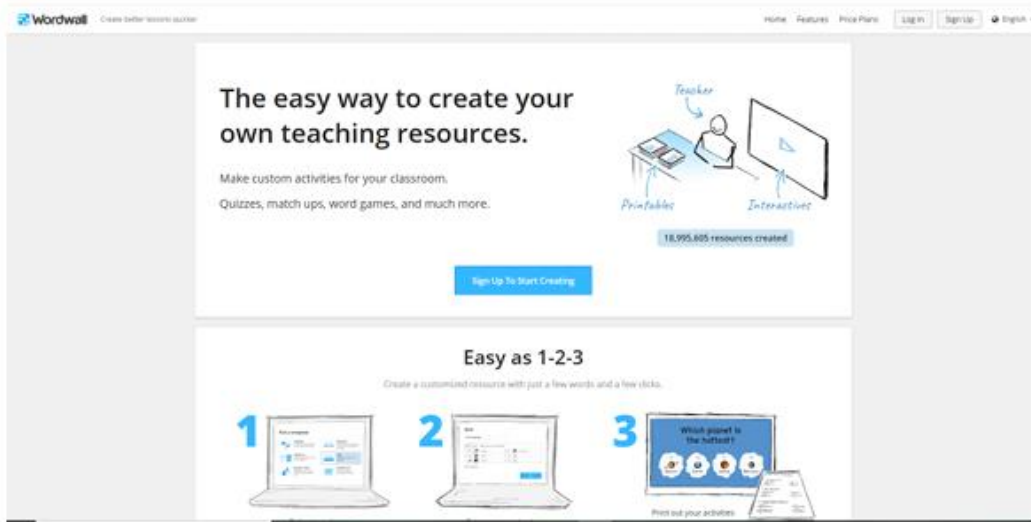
Wordwall Create better lessons quicker

Home Features Price Plans Log In Sign Up English

The easy way to create your own teaching resources.

Make custom activities for your classroom.

Quizzes, match ups, word games, and much more.

Teacher

Printables

Interactives

18,995,605 resources created

Sign Up To Start Creating

Easy as 1-2-3

Create a customized resource with just a few words and a few clicks.

1

2

3

Which planet is the hottest?

Print out your activities